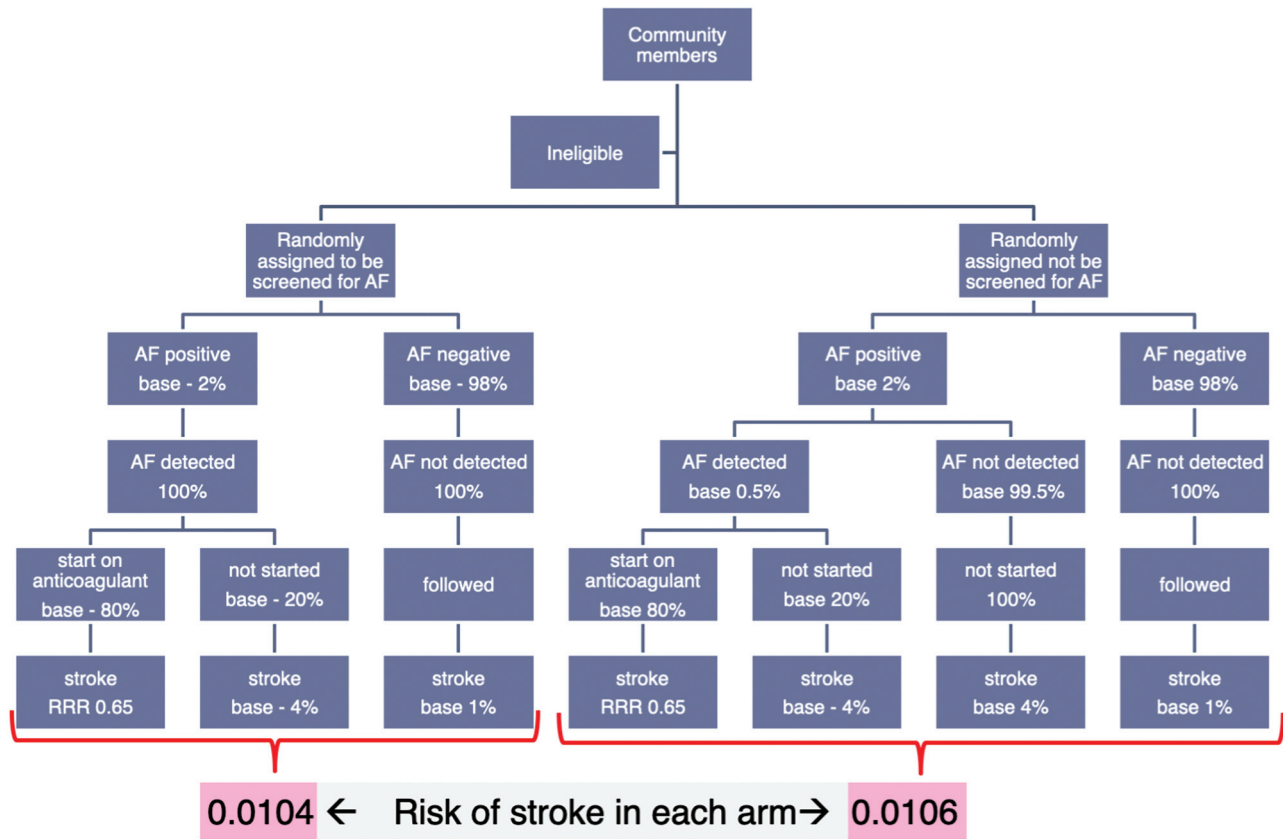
Community members

Ineligible

Randomly assigned to be screened for AF

Randomly assigned not be screened for AF

AF positive base - 2%

AF negative base - 98%

AF positive base 2%

AF negative base 98%

AF detected 100%

AF not detected 100%

AF detected base 0.5%

AF not detected base 99.5%

AF not detected 100%

start on anticoagulant base - 80%

not started base - 20%

followed

start on anticoagulant base 80%

not started base 20%

not started 100%

followed

stroke RRR 0.65

stroke base - 4%

stroke base 1%

stroke RRR 0.65

stroke base - 4%

stroke base 4%

stroke base 1%

0.0104 ← Risk of stroke in each arm→ 0.0106